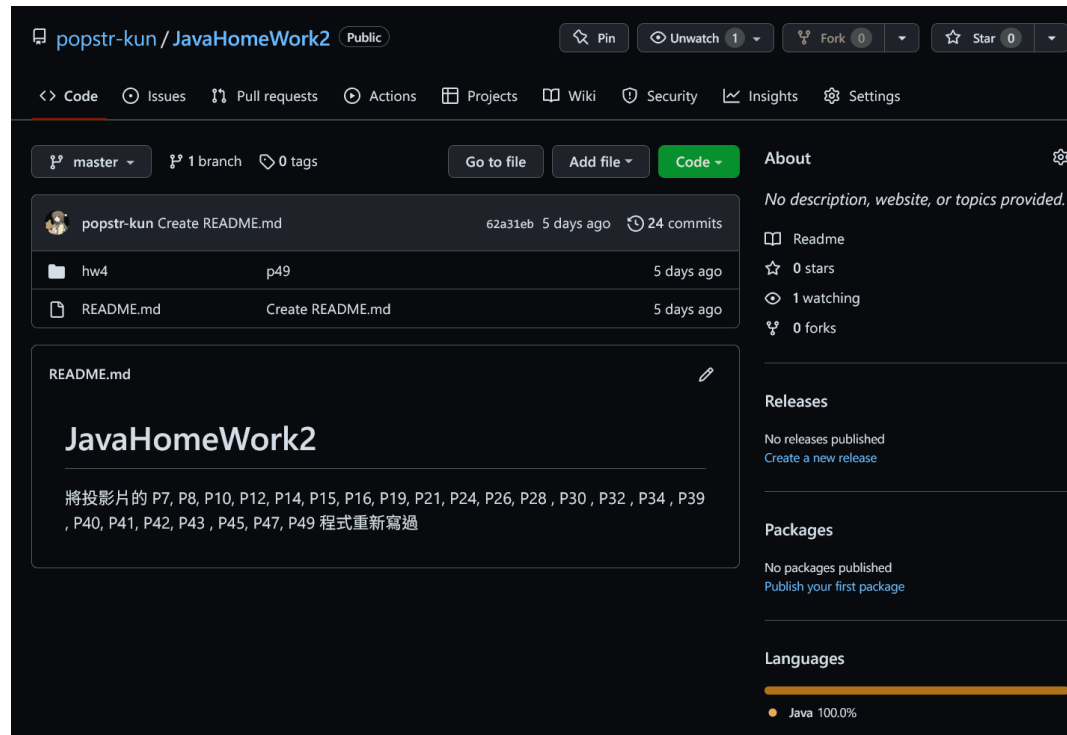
popstr-kun / JavaHomeWork2 Public

Pin Unwatch 1 Fork 0 Star 0

Code Issues Pull requests Actions Projects Wiki Security Insights Settings

master 1 branch 0 tags Go to file Add file Code

popstr-kun Create README.md 62a31eb 5 days ago 24 commits

| hw4 | p49 | 5 days ago |
|---|---|---|
| README.md | Create README.md | 5 days ago |

README.md

JavaHomeWork2

將投影片的 P7, P8, P10, P12, P14, P15, P16, P19, P21, P24, P26, P28 , P30 , P32 , P34 , P39 , P40, P41, P42, P43 , P45, P47, P49 程式重新寫過

About

No description, website, or topics provided.

Readme

0 stars

1 watching

0 forks

Releases

No releases published

Create a new release

Packages

No packages published

Publish your first package

Languages

Java 100.0%